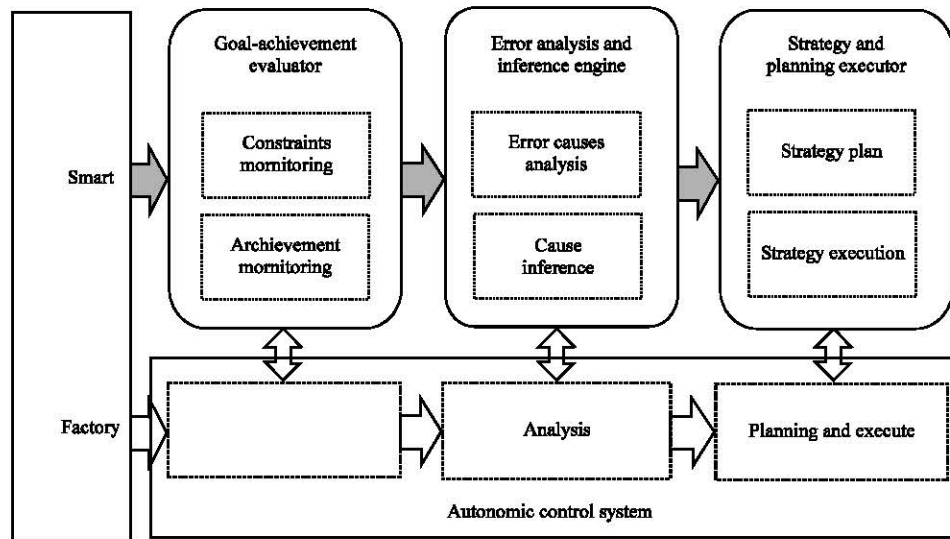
Smart

Factory

Goal-achievement evaluator

Constraints mornitoring

Archievement mornitoring

Error analysis and inference engine

Error causes analysis

Cause inference

Strategy and planning executor

Strategy plan

Strategy execution

Analysis

Planning and execute

Autonomic control system